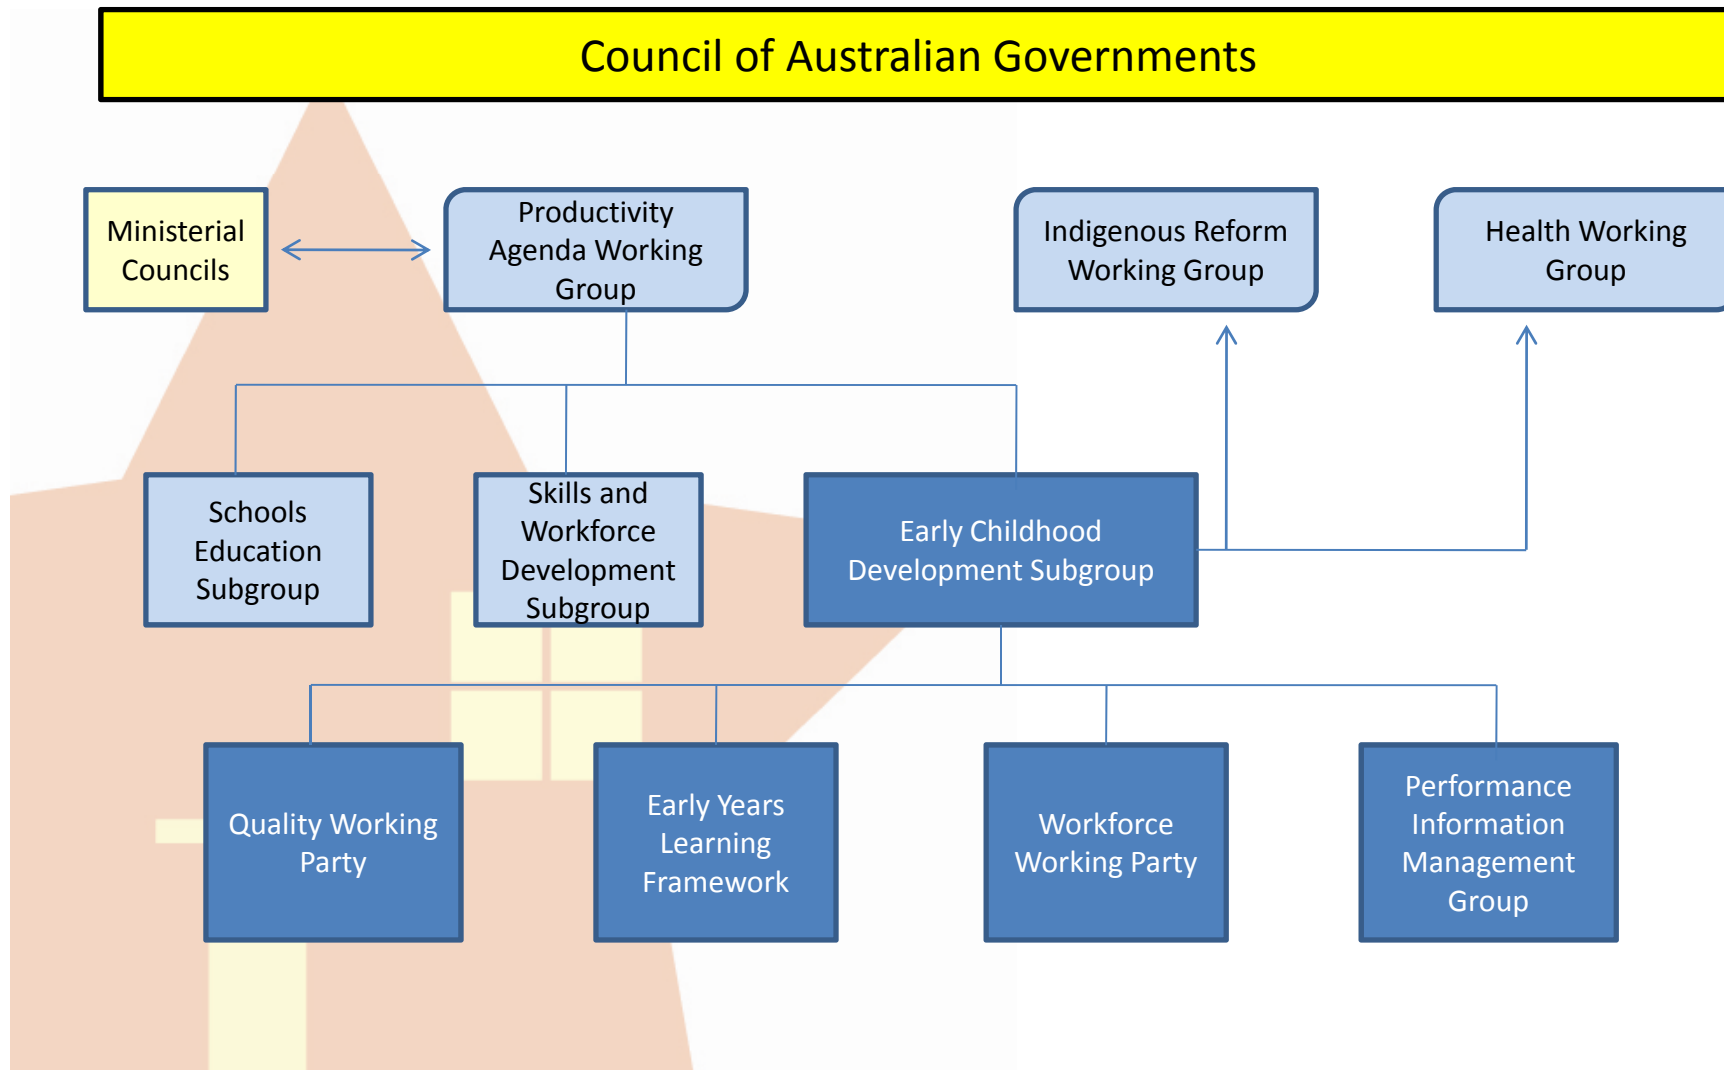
Council of Australian Governments

Ministerial Councils

Productivity Agenda Working Group

Indigenous Reform Working Group

Health Working Group

Schools Education Subgroup

Skills and Workforce Development Subgroup

Early Childhood Development Subgroup

Quality Working Party

Early Years Learning Framework

Workforce Working Party

Performance Information Management Group